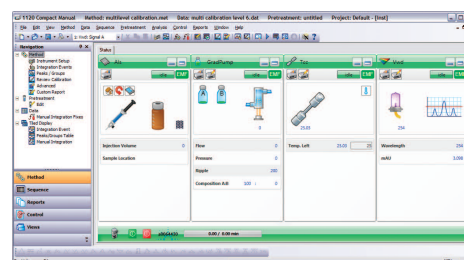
1120 Compact Manual Method: multilevel calibration.met Data: multi calibration level 6.dat Pretreatment: untitled Project: Default - [Inst]

File Edit View Method Data Sequence Pretreatment Analysis Control Reports Window Help

1: Vwd: Signal A

Navigation

Method
Instrument Setup
Integration Events
Peaks / Groups
Review Calibration
Advanced
Custom Report
Pretreatment
Edit
View
Manual Integration Fixes
Tool Display
Integration Event
Peaks/Groups Table
Manual Integration

Method
Sequence
Reports
Control
Views

Status

ALS
off
EMF

GradPump
off
EMF

Tcc
off
EMF

Vwd
off
EMF

0

25.00

254

Injection Volume 0
Sample Location

Flow 0
Pressure 0
Ripple 200
Composition A:B 100 : 0

Temp. Left 25.00 25.00

Wavelength 254
mAU 5.000

0.00 / 0.00 min